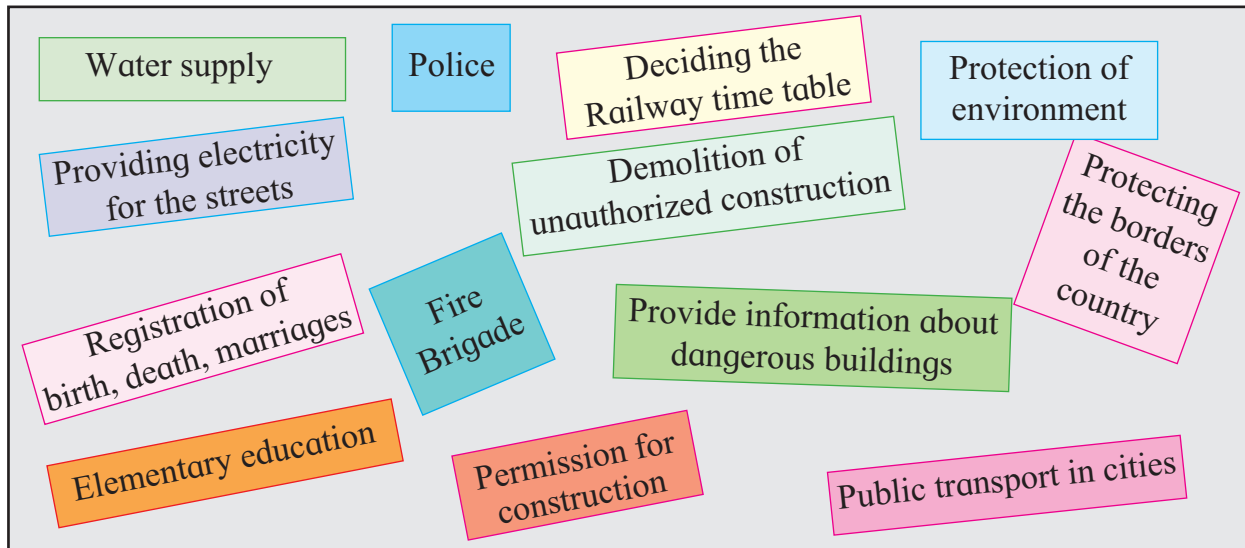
Water supply

Police

Deciding the Railway time table

Protection of environment

Providing electricity for the streets

Demolition of unauthorized construction

Protecting the borders of the country

Registration of birth, death, marriages

Fire Brigade

Provide information about dangerous buildings

Elementary education

Permission for construction

Public transport in cities